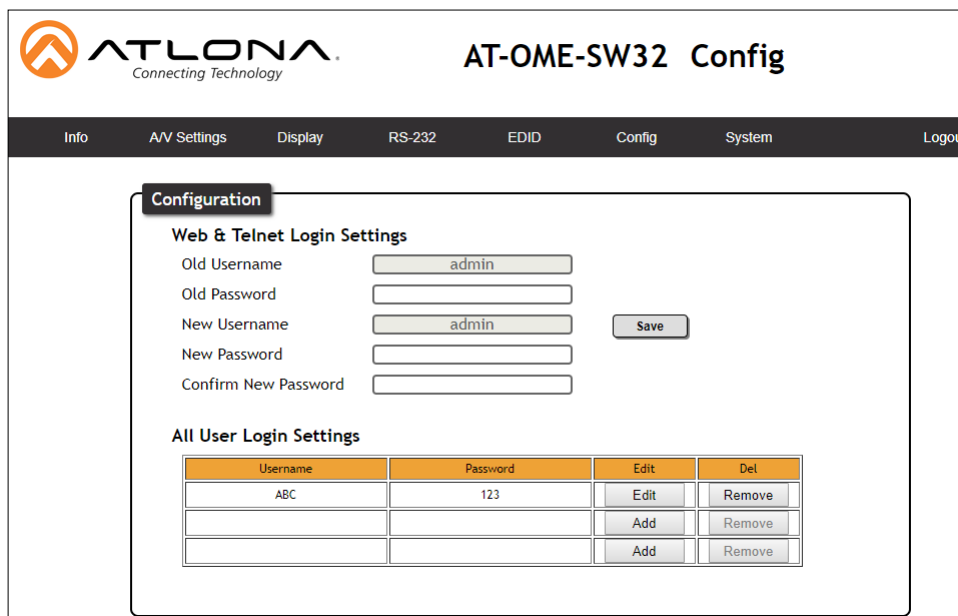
ATLONA
Connecting Technology

AT-OME-SW32 Config

Info A/V Settings Display RS-232 EDID Config System Logou

Configuration

Web & Telnet Login Settings

Old Username admin
Old Password
New Username admin Save
New Password
Confirm New Password

All User Login Settings

| Username | Password | Edit | Del |
|---|---|---|---|
| ABC | 123 | Edit | Remove |
| | | Add | Remove |
| | | Add | Remove |